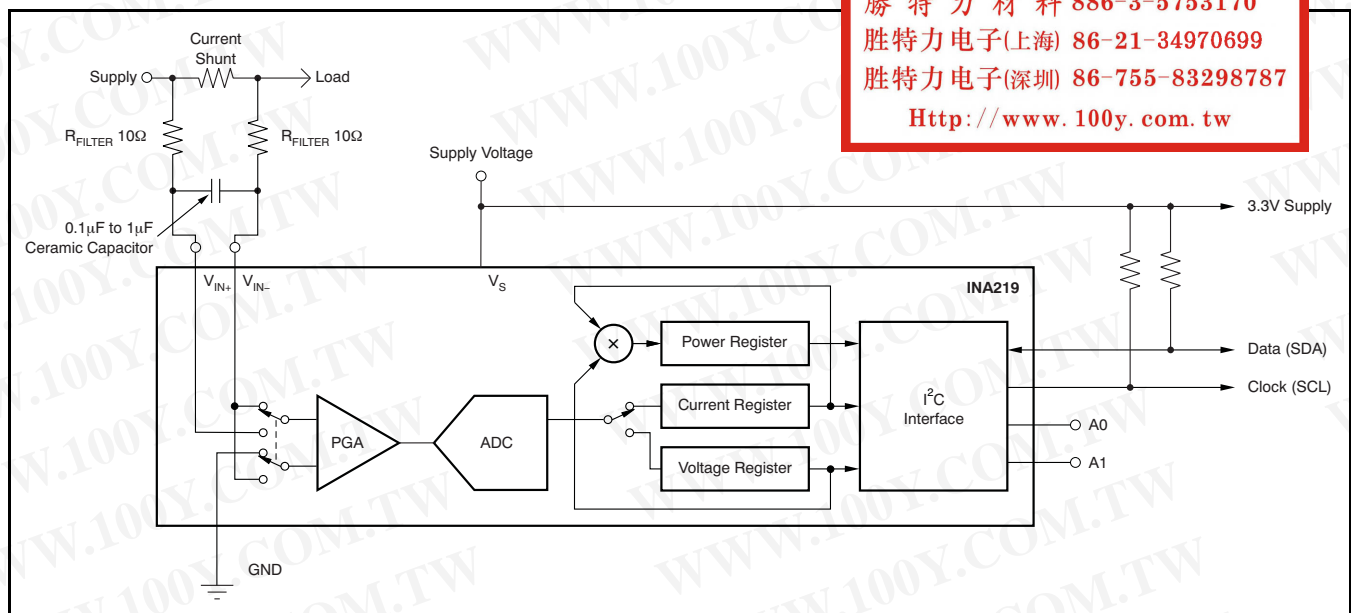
勝 特 力 材 料 886-3-5753170
胜特力电子(上海) 86-21-34970699
胜特力电子(深圳) 86-755-83298787
Http://www.100y.com.tw

Current Shunt
Supply
Load
$R_{FILTER}$ 10Ω
$R_{FILTER}$ 10Ω
0.1μF to 1μF Ceramic Capacitor
Supply Voltage
3.3V Supply
$V_{IN+}$
$V_{IN-}$
$V_S$
INA219
Power Register
Current Register
Voltage Register
$I^2C$ Interface
Data (SDA)
Clock (SCL)
A0
A1
PGA
ADC
GND

WWW.100Y.COM.TW